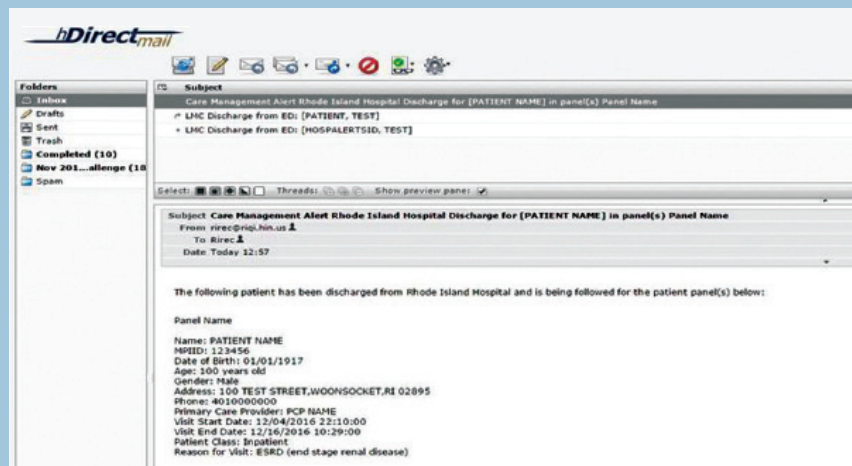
hDirectmail

Folders
Inbox
Drafts
Sent
Trash
Completed (10)
Nov 201...allenge (18
Spam

Subject
Care Management Alert Rhode Island Hospital Discharge for [PATIENT NAME] in panel(s) Panel Name
LMC Discharge from ED: [PATIENT, TEST]
LMC Discharge from ED: [HOSPALERTSID, TEST]

Select: Threads: Show preview pane:

Subject Care Management Alert Rhode Island Hospital Discharge for [PATIENT NAME] in panel(s) Panel Name
From rirec@riqi.hin.us
To Rirec
Date Today 12:57

The following patient has been discharged from Rhode Island Hospital and is being followed for the patient panel(s) below:

Panel Name

Name: PATIENT NAME
MPIID: 123456
Date of Birth: 01/01/1917
Age: 100 years old
Gender: Male
Address: 100 TEST STREET,WOONSOCKET,RI 02895
Phone: 4010000000
Primary Care Provider: PCP NAME
Visit Start Date: 12/04/2016 22:10:00
Visit End Date: 12/16/2016 10:29:00
Patient Class: Inpatient
Reason for Visit: ESRD (end stage renal disease)